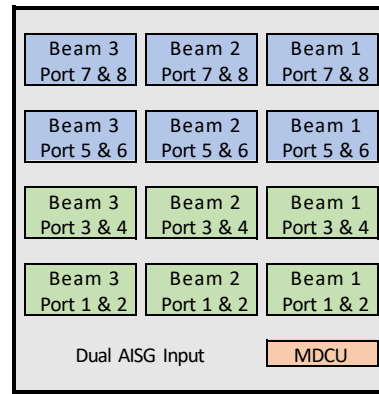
Beam 3
Port 7 & 8

Beam 2
Port 7 & 8

Beam 1
Port 7 & 8

Beam 3
Port 5 & 6

Beam 2
Port 5 & 6

Beam 1
Port 5 & 6

Beam 3
Port 3 & 4

Beam 2
Port 3 & 4

Beam 1
Port 3 & 4

Beam 3
Port 1 & 2

Beam 2
Port 1 & 2

Beam 1
Port 1 & 2

Dual AISG Input

MDCU